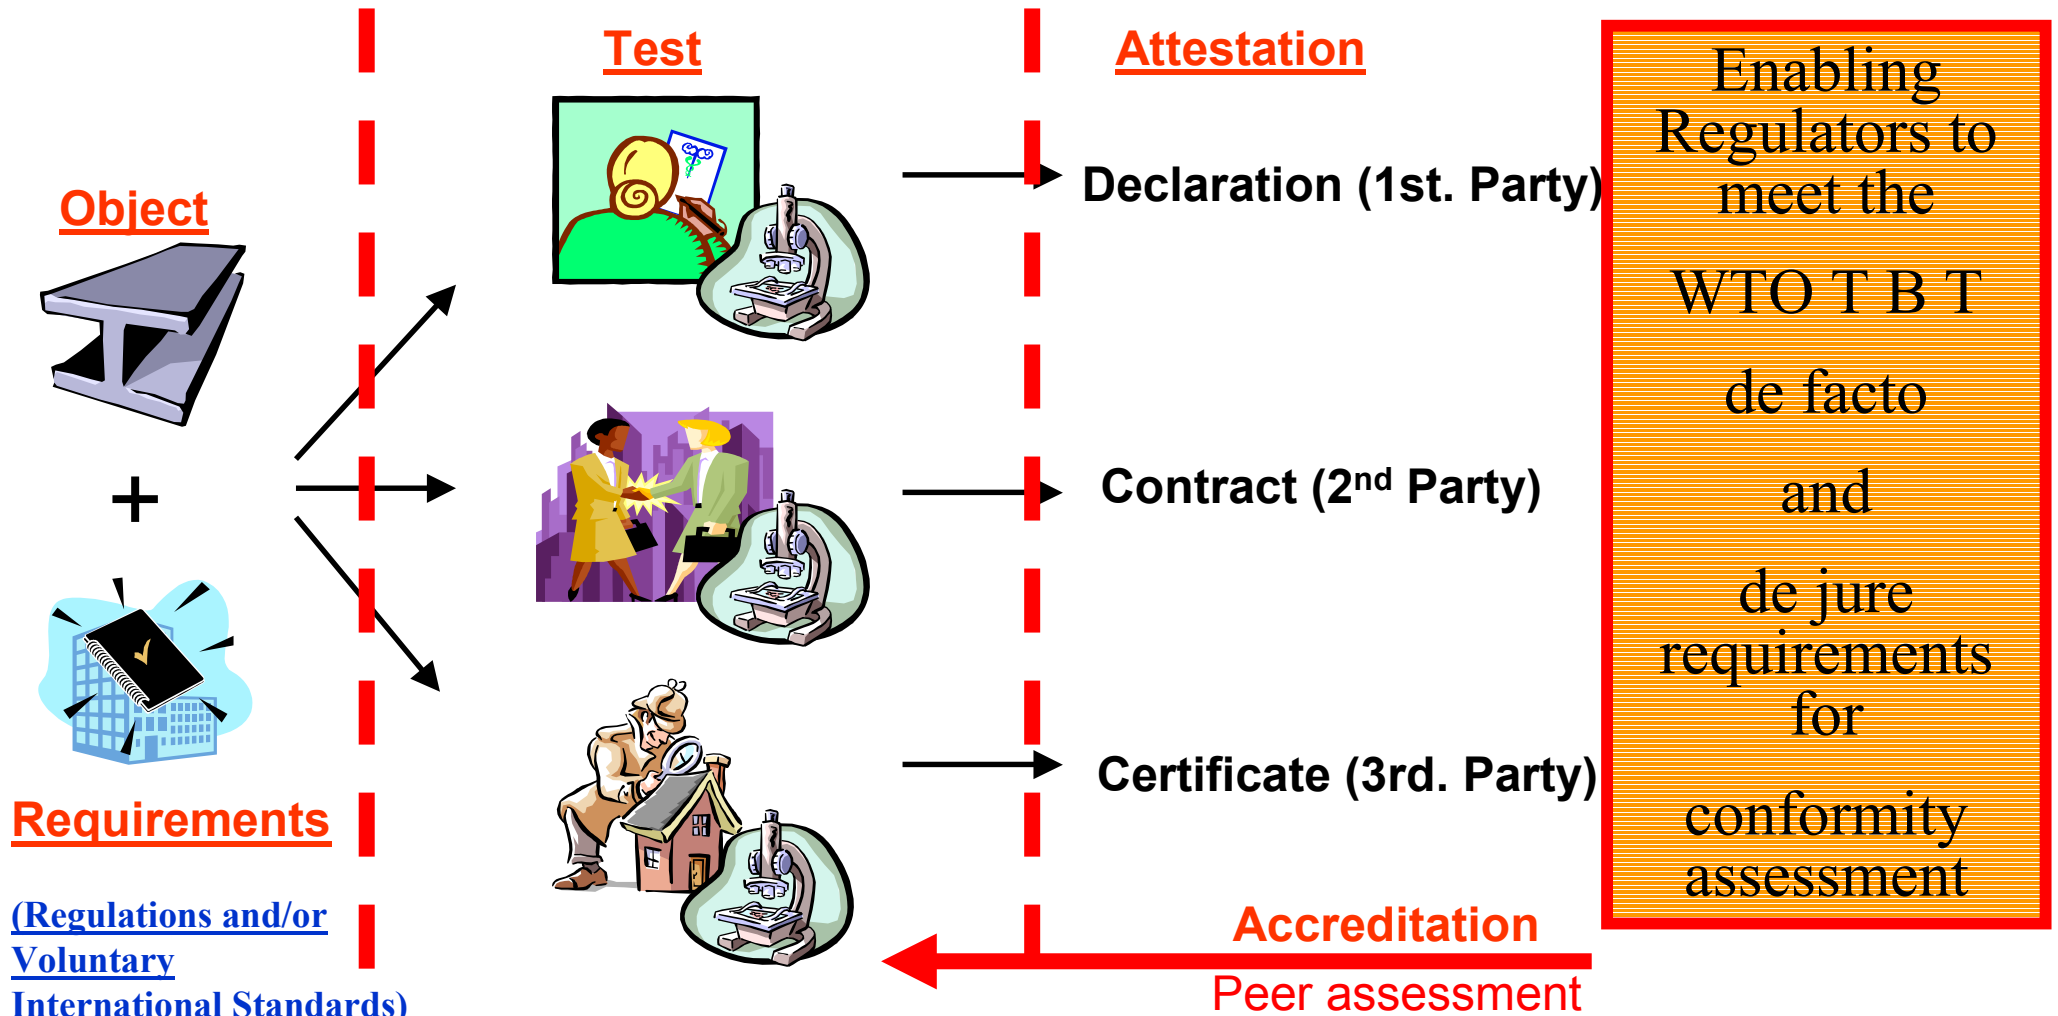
Object

+

Requirements

(Regulations and/or Voluntary International Standards)

Test

Attestation

Declaration (1st. Party)

Contract (2$^{nd}$ Party)

Certificate (3rd. Party)

Accreditation

Peer assessment

Enabling Regulators to meet the

WTO T B T

de facto

and

de jure requirements for

conformity assessment